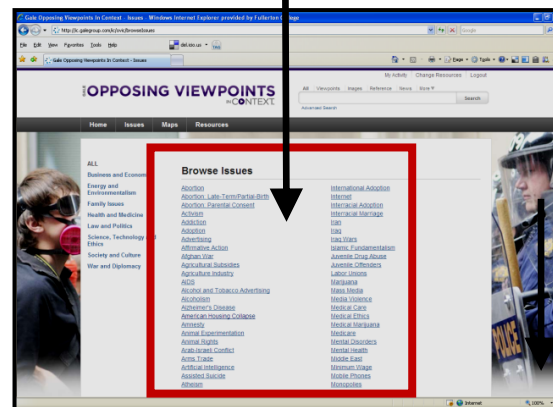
Gale Opposing Viewpoints In Context - Issues - Windows Internet Explorer provided by Fullerton College

http://ic.galegroup.com/ic/ovic/BrowseIssues

File Edit View Favorites Tools Help

Gale Opposing Viewpoints In Context - Issues

Page Safety Tools

My Activity | Change Resources | Logout

GALE OPPOSING VIEWPOINTS IN CONTEXT

All Viewpoints Images Reference News More

Search

Advanced Search

Home Issues Maps Resources

ALL
Business and Economics
Energy and Environmentalism
Family Issues
Health and Medicine
Law and Politics
Science, Technology and Ethics
Society and Culture
War and Diplomacy

Browse Issues

Abortion
Abortion: Late-Term/Partial-Birth
Abortion: Parental Consent
Activism
Addiction
Adoption
Advertising
Affirmative Action
Afghan War
Agricultural Subsidies
Agriculture Industry
AIDS
Alcohol and Tobacco Advertising
Alcoholism
Alzheimer's Disease
American Housing Collapse
Amnesty
Animal Experimentation
Animal Rights
Arab-Israeli Conflict
Arms Trade
Artificial Intelligence
Assisted Suicide
Atheism

International Adoption
Internet
Interracial Adoption
Interracial Marriage
Iran
Iraq
Iraq Wars
Islamic Fundamentalism
Juvenile Drug Abuse
Juvenile Offenders
Labor Unions
Marijuana
Mass Media
Media Violence
Medical Care
Medical Ethics
Medical Marijuana
Medicare
Mental Disorders
Mental Health
Middle East
Minimum Wage
Mobile Phones
Monopolies

POLICE

Internet 100%